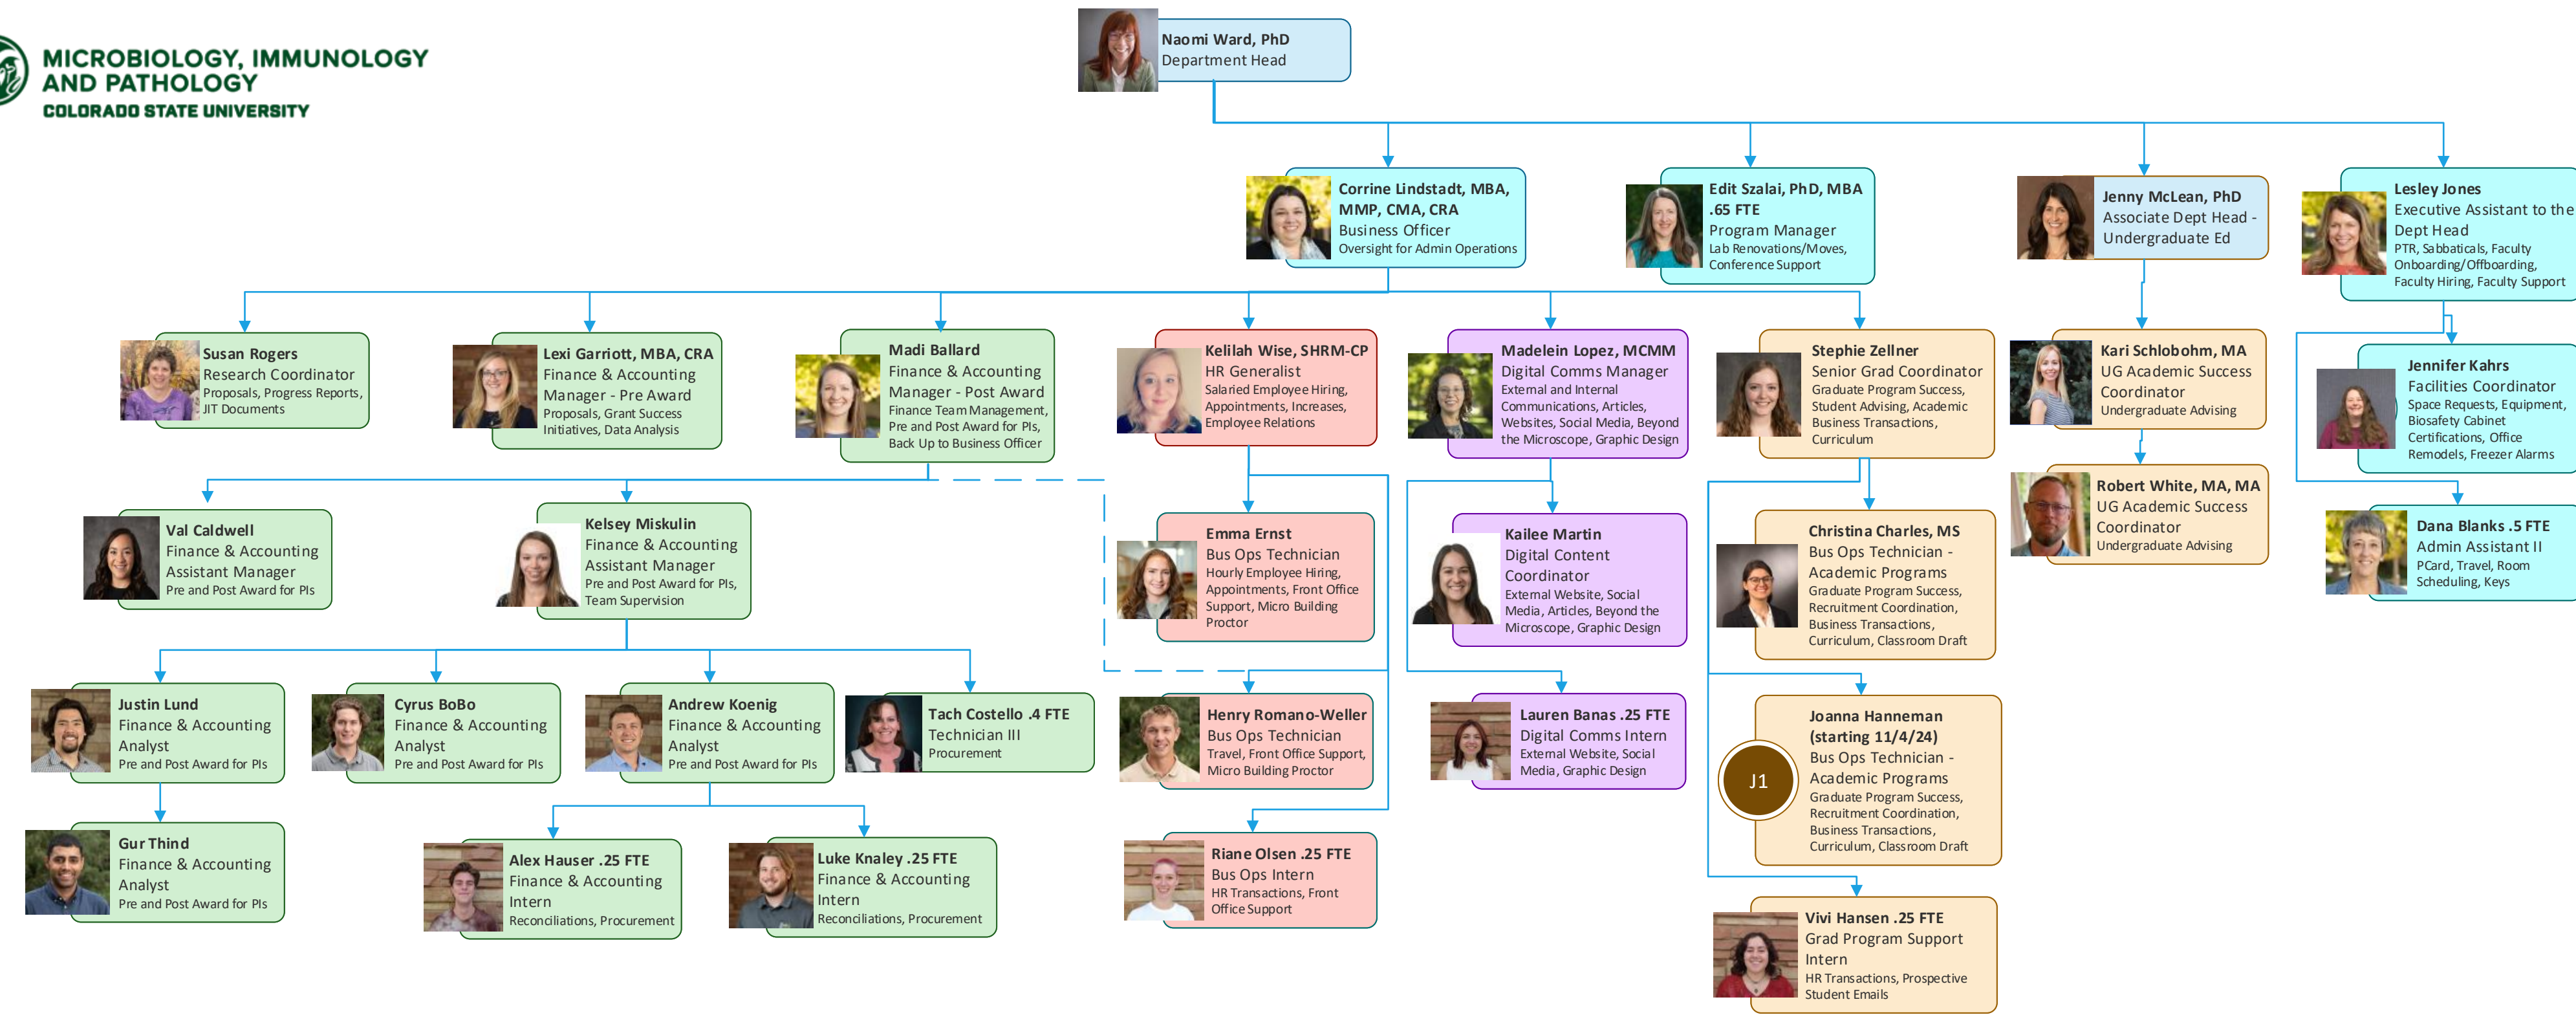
MICROBIOLOGY, IMMUNOLOGY AND PATHOLOGY
COLORADO STATE UNIVERSITY

Naomi Ward, PhD
Department Head

Corrine Lindstadt, MBA, MMP, CMA, CRA
Business Officer
Oversight for Admin Operations

Edit Szalai, PhD, MBA .65 FTE
Program Manager
Lab Renovations/Moves, Conference Support

Jenny McLean, PhD
Associate Dept Head - Undergraduate Ed

Lesley Jones
Executive Assistant to the Dept Head
PTR, Sabbaticals, Faculty Onboarding/Offboarding, Faculty Hiring, Faculty Support

Susan Rogers
Research Coordinator
Proposals, Progress Reports, JIT Documents

Lexi Garriott, MBA, CRA
Finance & Accounting Manager - Pre Award
Proposals, Grant Success Initiatives, Data Analysis

Madi Ballard
Finance & Accounting Manager - Post Award
Finance Team Management, Pre and Post Award for PIs, Back Up to Business Officer

Kelilah Wise, SHRM-CP
HR Generalist
Salaried Employee Hiring, Appointments, Increases, Employee Relations

Madelein Lopez, MCMM
Digital Comms Manager
External and Internal Communications, Articles, Websites, Social Media, Beyond the Microscope, Graphic Design

Stephie Zellner
Senior Grad Coordinator
Graduate Program Success, Student Advising, Academic Business Transactions, Curriculum

Kari Schlobohm, MA
UG Academic Success Coordinator
Undergraduate Advising

Jennifer Kahrs
Facilities Coordinator
Space Requests, Equipment, Biosafety Labels, Certifications, Office Remodels, Freezer Alarms

Val Caldwell
Finance & Accounting Assistant Manager
Pre and Post Award for PIs

Kelsey Miskulin
Finance & Accounting Assistant Manager
Pre and Post Award for PIs, Team Supervision

Emma Ernst
Bus Ops Technician
Hourly Employee Hiring, Appointments, Front Office Support, Micro Building Proctor

Kailee Martin
Digital Content Coordinator
External Website, Social Media, Articles, Beyond the Microscope, Graphic Design

Christina Charles, MS
Bus Ops Technician - Academic Programs
Graduate Program Success, Recruitment Coordination, Business Transactions, Curriculum, Classroom Draft

Robert White, MA, MA
UG Academic Success Coordinator
Undergraduate Advising

Dana Blanks .5 FTE
Admin Assistant II
PCard, Travel, Room Scheduling, Keys

Justin Lund
Finance & Accounting Analyst
Pre and Post Award for PIs

Cyrus BoBo
Finance & Accounting Analyst
Pre and Post Award for PIs

Andrew Koenig
Finance & Accounting Analyst
Pre and Post Award for PIs

Tach Costello .4 FTE
Technician III
Procurement

Henry Romano-Weller
Bus Ops Technician
Travel, Front Office Support, Micro Building Proctor

Lauren Banas .25 FTE
Digital Comms Intern
External Website, Social Media, Graphic Design

Joanna Hanneman (starting 11/4/24)
Bus Ops Technician - Academic Programs
Graduate Program Success, Recruitment Coordination, Business Transactions, Curriculum, Classroom Draft

J1

Gur Thind
Finance & Accounting Analyst
Pre and Post Award for PIs

Alex Hauser .25 FTE
Finance & Accounting Intern
Reconciliations, Procurement

Luke Knaley .25 FTE
Finance & Accounting Intern
Reconciliations, Procurement

Riane Olsen .25 FTE
Bus Ops Intern
HR Transactions, Front Office Support

Vivi Hansen .25 FTE
Grad Program Support Intern
HR Transactions, Prospective Student Emails